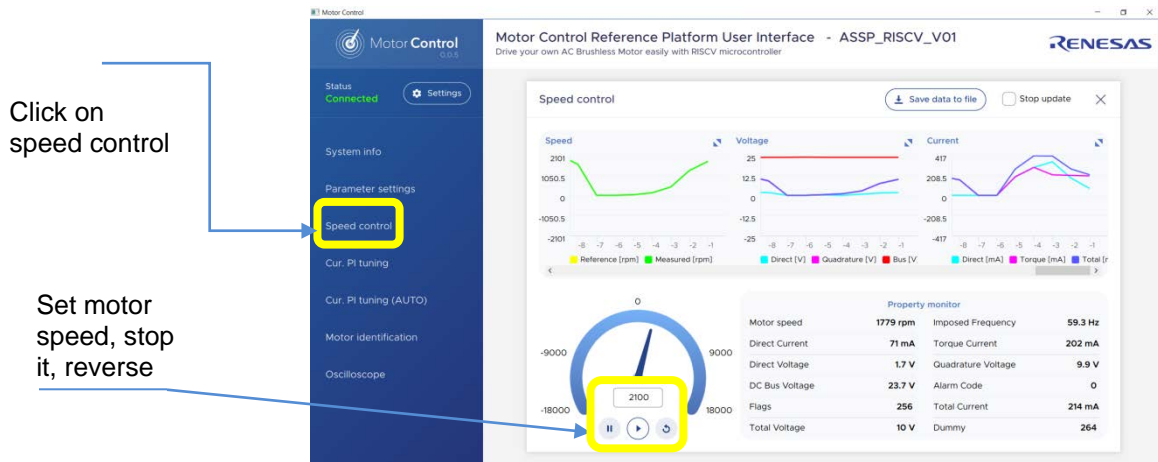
Click on speed control

Set motor speed, stop it, reverse

Motor Control

MotorControl
0.0.5

Status
Connected

Settings

System info

Parameter settings

Speed control

Cur. PI tuning

Cur. PI tuning (AUTO)

Motor identification

Oscilloscope

Motor Control Reference Platform User Interface - ASSP_RISCV_V01
Drive your own AC Brushless Motor easily with RISCV microcontroller

RENESAS

Speed control

Save data to file

Stop update

Speed
2101
1050.5
0
-1050.5
-2101
-8 -7 -6 -5 -4 -3 -2 -1
Reference [rpm] Measured [rpm]

Voltage
25
12.5
0
-12.5
-25
-8 -7 -6 -5 -4 -3 -2 -1
Direct [V] Quadrature [V] Bus [V

Current
417
208.5
0
-208.5
-417
-8 -7 -6 -5 -4 -3 -2 -1
Direct [mA] Torque [mA] Total [r

0
-9000
9000
-18000
18000
2100

Property monitor

| Motor speed | 1779 rpm | Imposed Frequency | 59.3 Hz |
|---|---|---|---|
| Direct Current | 71 mA | Torque Current | 202 mA |
| Direct Voltage | 1.7 V | Quadrature Voltage | 9.9 V |
| DC Bus Voltage | 23.7 V | Alarm Code | 0 |
| Flags | 256 | Total Current | 214 mA |
| Total Voltage | 10 V | Dummy | 264 |